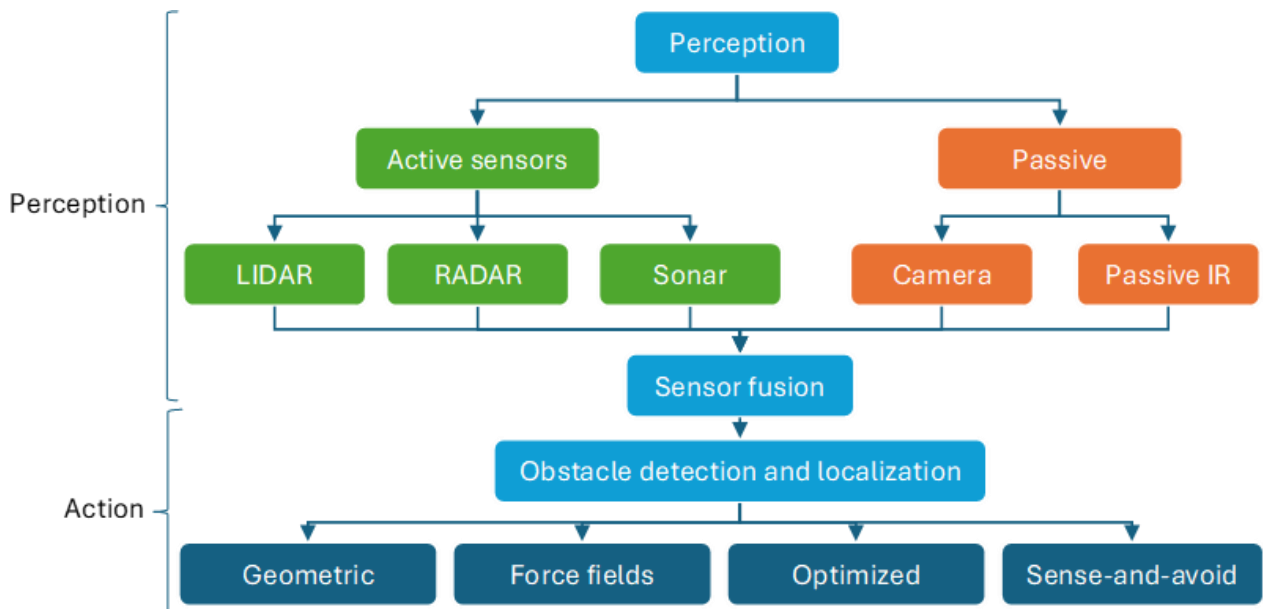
Perception

Perception

Active sensors

Passive

LIDAR

RADAR

Sonar

Camera

Passive IR

Sensor fusion

Action

Obstacle detection and localization

Geometric

Force fields

Optimized

Sense-and-avoid